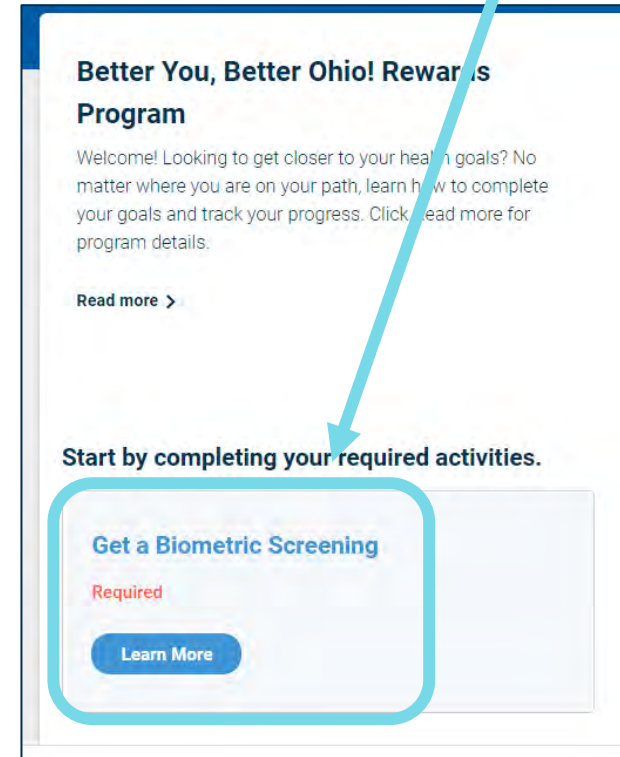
Better You, Better Ohio! Rewar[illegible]s Program

Welcome! Looking to get closer to your heal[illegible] goals? No matter where you are on your path, learn h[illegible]w to complete your goals and track your progress. Click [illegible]ead more for program details.

Read more >

Start by completing your required activities.

Get a Biometric Screening

Required

Learn More